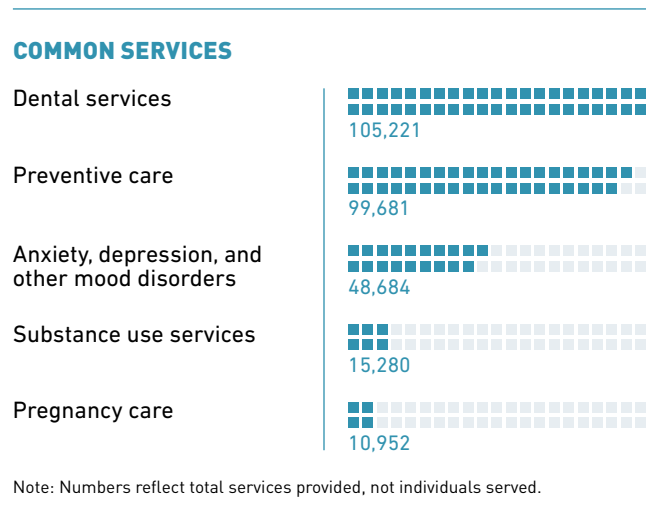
COMMON SERVICES

Dental services

105,221

Preventive care

99,681

Anxiety, depression, and other mood disorders

48,684

Substance use services

15,280

Pregnancy care

10,952

Note: Numbers reflect total services provided, not individuals served.